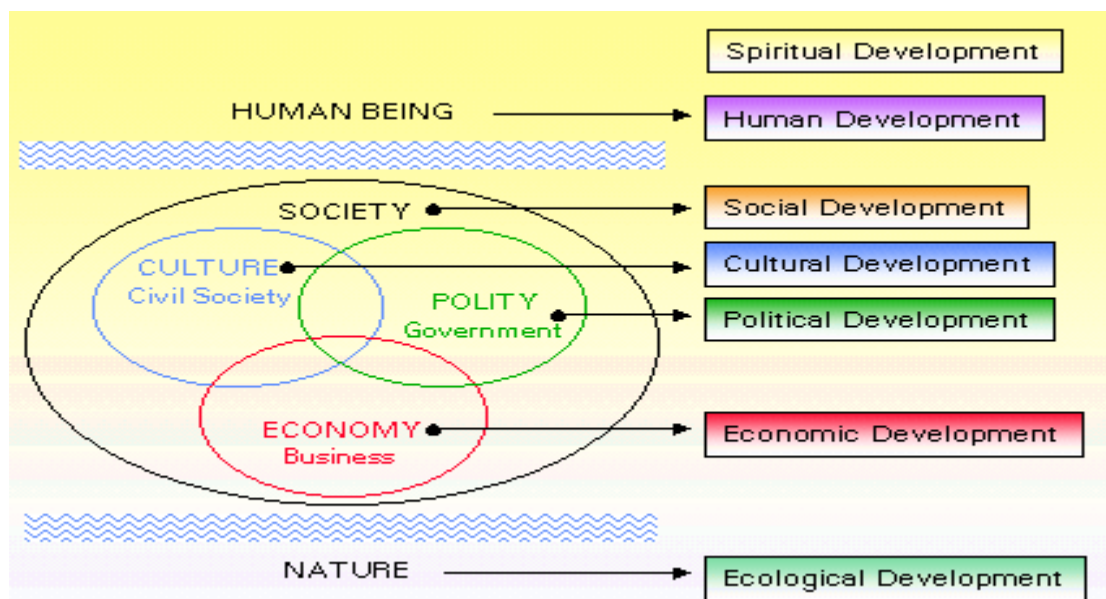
Spiritual Development

HUMAN BEING

Human Development

SOCIETY

Social Development

CULTURE
Civil Society

Cultural Development

POLITY
Government

Political Development

ECONOMY
Business

Economic Development

NATURE

Ecological Development